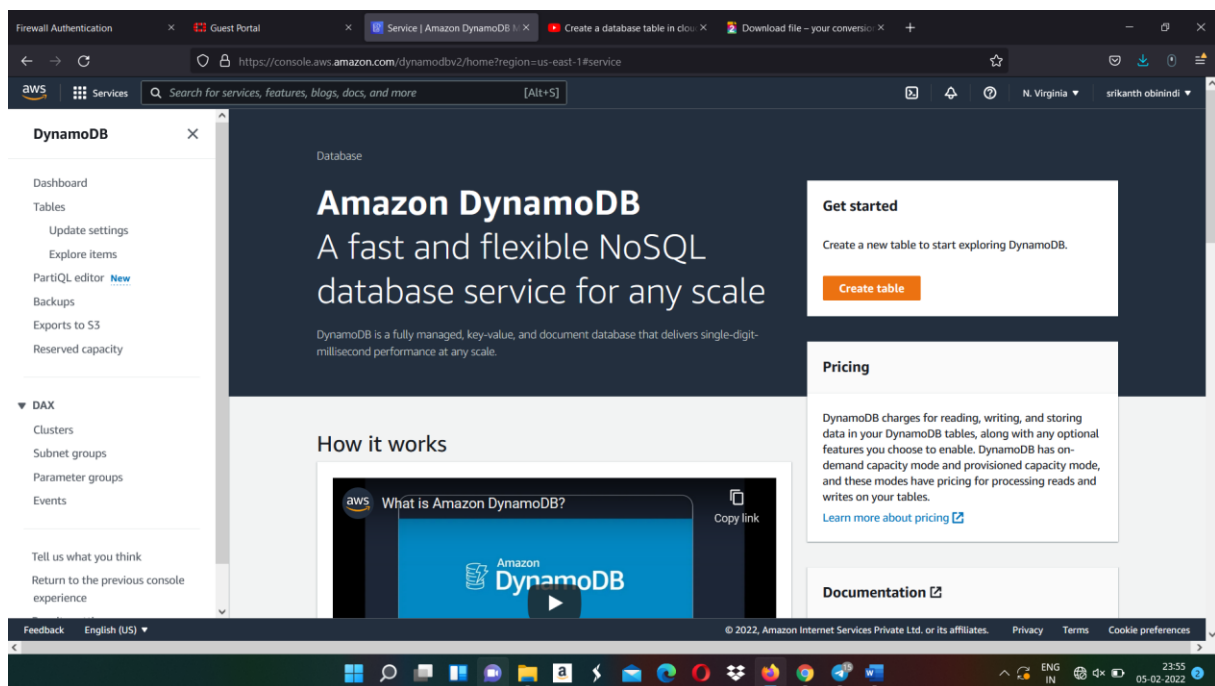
Firewall Authentication ×
Guest Portal ×
Service | Amazon DynamoDB M ×
Create a database table in clou ×
Download file – your conversio ×
+

https://console.aws.amazon.com/dynamodbv2/home?region=us-east-1#service

aws Services Search for services, features, blogs, docs, and more [Alt+S] N. Virginia ▼ srikanth obinindi ▼

DynamoDB ×

Dashboard
Tables
Update settings
Explore items
PartiQL editor New
Backups
Exports to S3
Reserved capacity

▼ DAX
Clusters
Subnet groups
Parameter groups
Events

Tell us what you think
Return to the previous console experience

Database

Amazon DynamoDB
A fast and flexible NoSQL database service for any scale

DynamoDB is a fully managed, key-value, and document database that delivers single-digit-millisecond performance at any scale.

Get started

Create a new table to start exploring DynamoDB.

Create table

Pricing

DynamoDB charges for reading, writing, and storing data in your DynamoDB tables, along with any optional features you choose to enable. DynamoDB has on-demand capacity mode and provisioned capacity mode, and these modes have pricing for processing reads and writes on your tables.

Learn more about pricing

How it works

aws What is Amazon DynamoDB?
Copy link
Amazon DynamoDB

Documentation

Feedback English (US) ▼
© 2022, Amazon Internet Services Private Ltd. or its affiliates. Privacy Terms Cookie preferences

ENG IN 23:55 05-02-2022